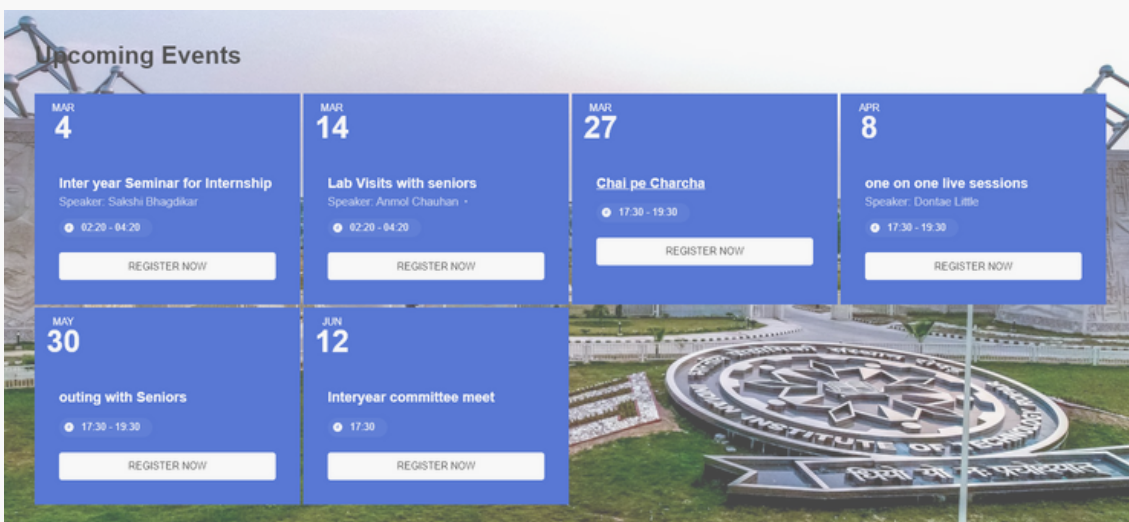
Upcoming Events

MAR
4
Inter year Seminar for Internship
Speaker: Sakshi Bhagdikar
02:20 - 04:20
REGISTER NOW

MAR
14
Lab Visits with seniors
Speaker: Anmol Chauhan •
02:20 - 04:20
REGISTER NOW

MAR
27
Chai pe Charcha
17:30 - 19:30
REGISTER NOW

APR
8
one on one live sessions
Speaker: Dontae Little
17:30 - 19:30
REGISTER NOW

MAY
30
outing with Seniors
17:30 - 19:30
REGISTER NOW

JUN
12
Interyear committee meet
17:30
REGISTER NOW

INDIAN INSTITUTE OF TECHNOLOGY